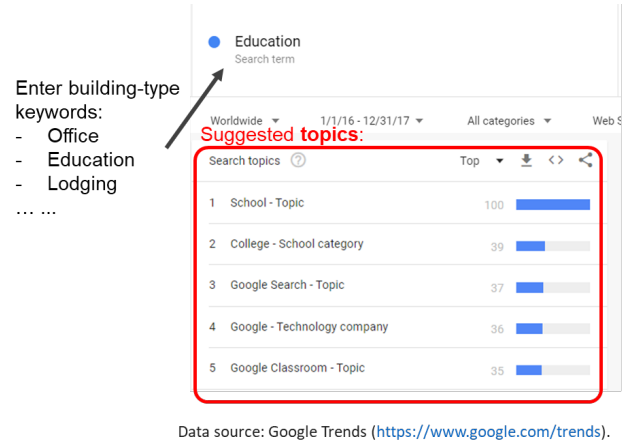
Education
Search term

Enter building-type keywords:
- Office
- Education
- Lodging
… …

Worldwide ▾ 1/1/16 - 12/31/17 ▾ All categories ▾ Web S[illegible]

Suggested **topics**:

Search topics ? Top ▾

| | | |
|---|---|---|
| 1 | School - Topic | 100 |
| 2 | College - School category | 39 |
| 3 | Google Search - Topic | 37 |
| 4 | Google - Technology company | 36 |
| 5 | Google Classroom - Topic | 35 |

Data source: Google Trends (https://www.google.com/trends).